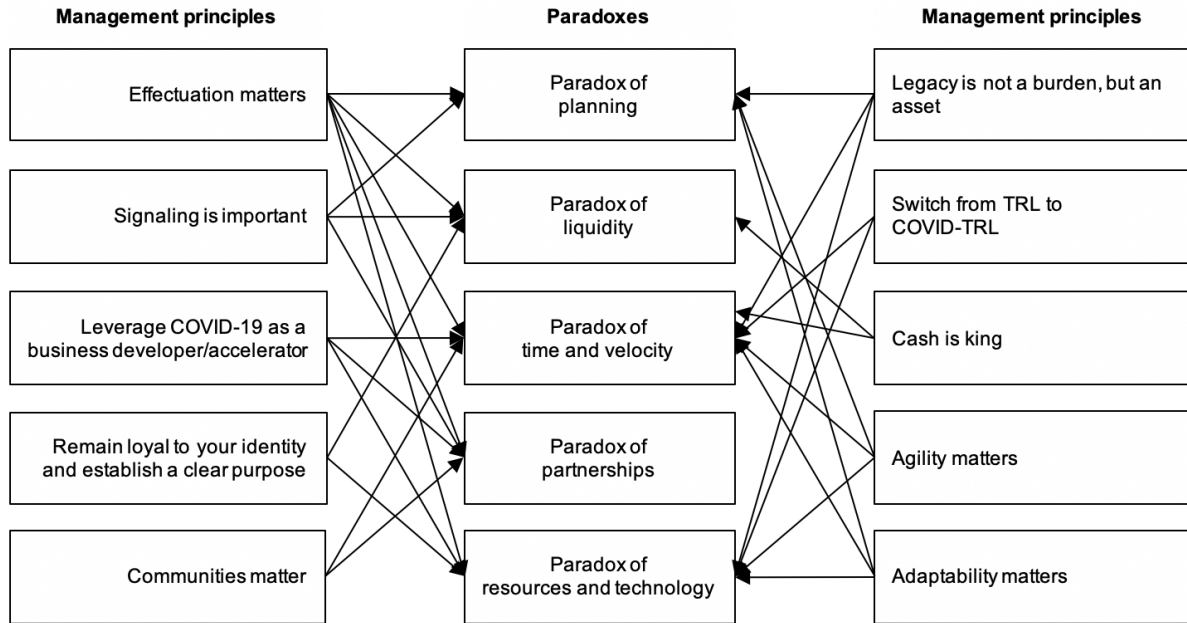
Management principles

Effectuation matters

Signaling is important

Leverage COVID-19 as a business developer/accelerator

Remain loyal to your identity and establish a clear purpose

Communities matter

Paradoxes

Paradox of planning

Paradox of liquidity

Paradox of time and velocity

Paradox of partnerships

Paradox of resources and technology

Management principles

Legacy is not a burden, but an asset

Switch from TRL to COVID-TRL

Cash is king

Agility matters

Adaptability matters